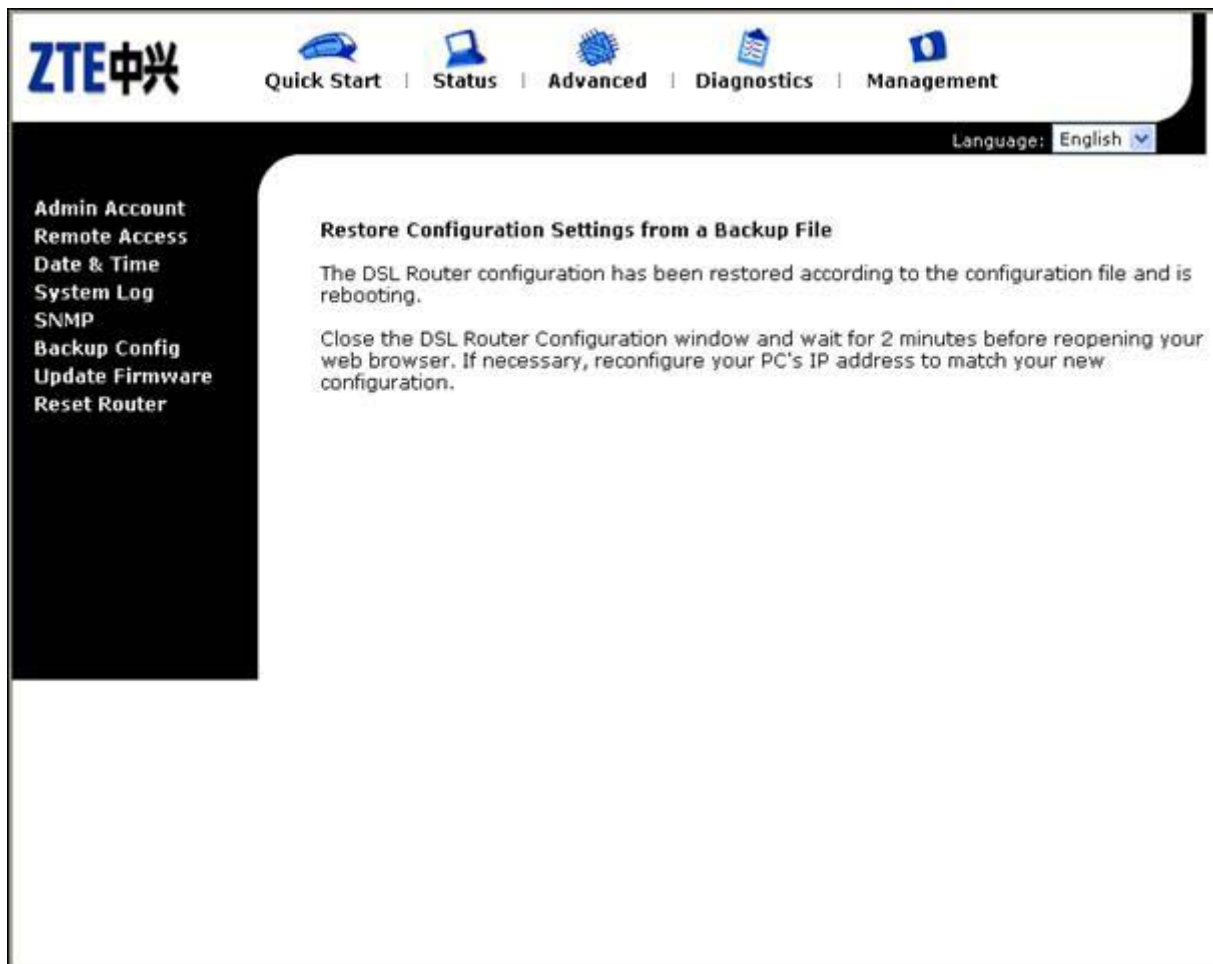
ZTE中兴

Quick Start | Status | Advanced | Diagnostics | Management

Language: English

Admin Account
Remote Access
Date & Time
System Log
SNMP
Backup Config
Update Firmware
Reset Router

Restore Configuration Settings from a Backup File

The DSL Router configuration has been restored according to the configuration file and is rebooting.

Close the DSL Router Configuration window and wait for 2 minutes before reopening your web browser. If necessary, reconfigure your PC's IP address to match your new configuration.